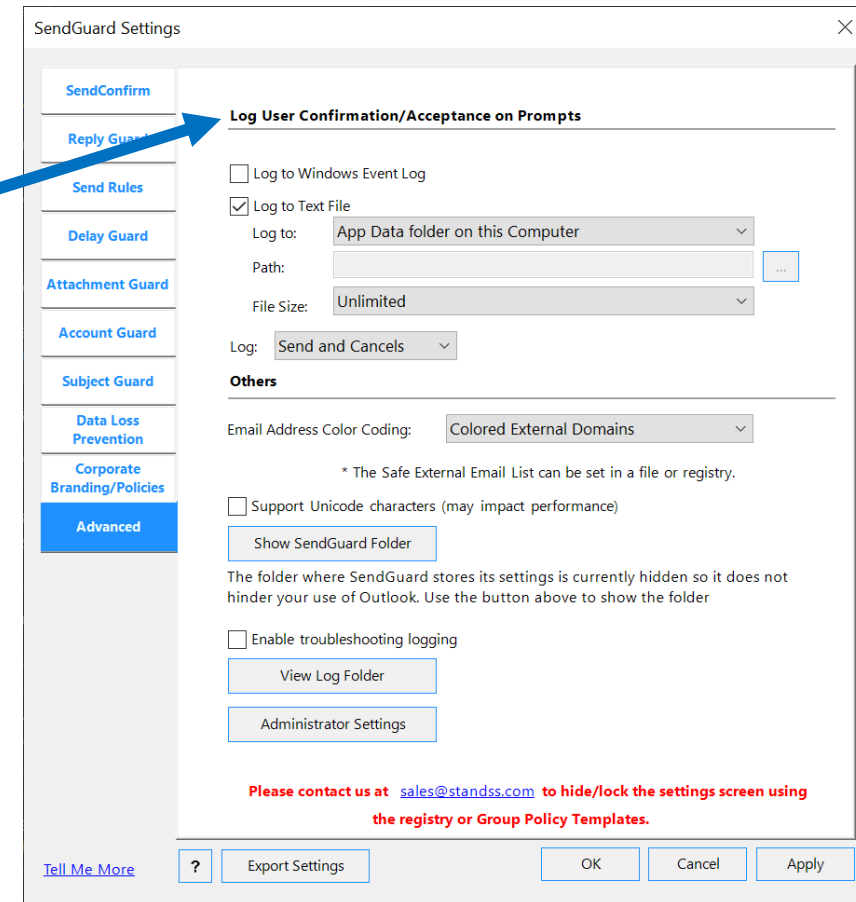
SendGuard Settings

SendConfirm

Reply Guard

Send Rules

Delay Guard

Attachment Guard

Account Guard

Subject Guard

Data Loss Prevention

Corporate Branding/Policies

Advanced

Log User Confirmation/Acceptance on Prompts

Log to Windows Event Log

Log to Text File

Log to: App Data folder on this Computer

Path: ...

File Size: Unlimited

Log: Send and Cancels

Others

Email Address Color Coding: Colored External Domains

* The Safe External Email List can be set in a file or registry.

Support Unicode characters (may impact performance)

Show SendGuard Folder

The folder where SendGuard stores its settings is currently hidden so it does not hinder your use of Outlook. Use the button above to show the folder

Enable troubleshooting logging

View Log Folder

Administrator Settings

Please contact us at sales@standss.com to hide/lock the settings screen using the registry or Group Policy Templates.

Tell Me More

?

Export Settings

OK

Cancel

Apply